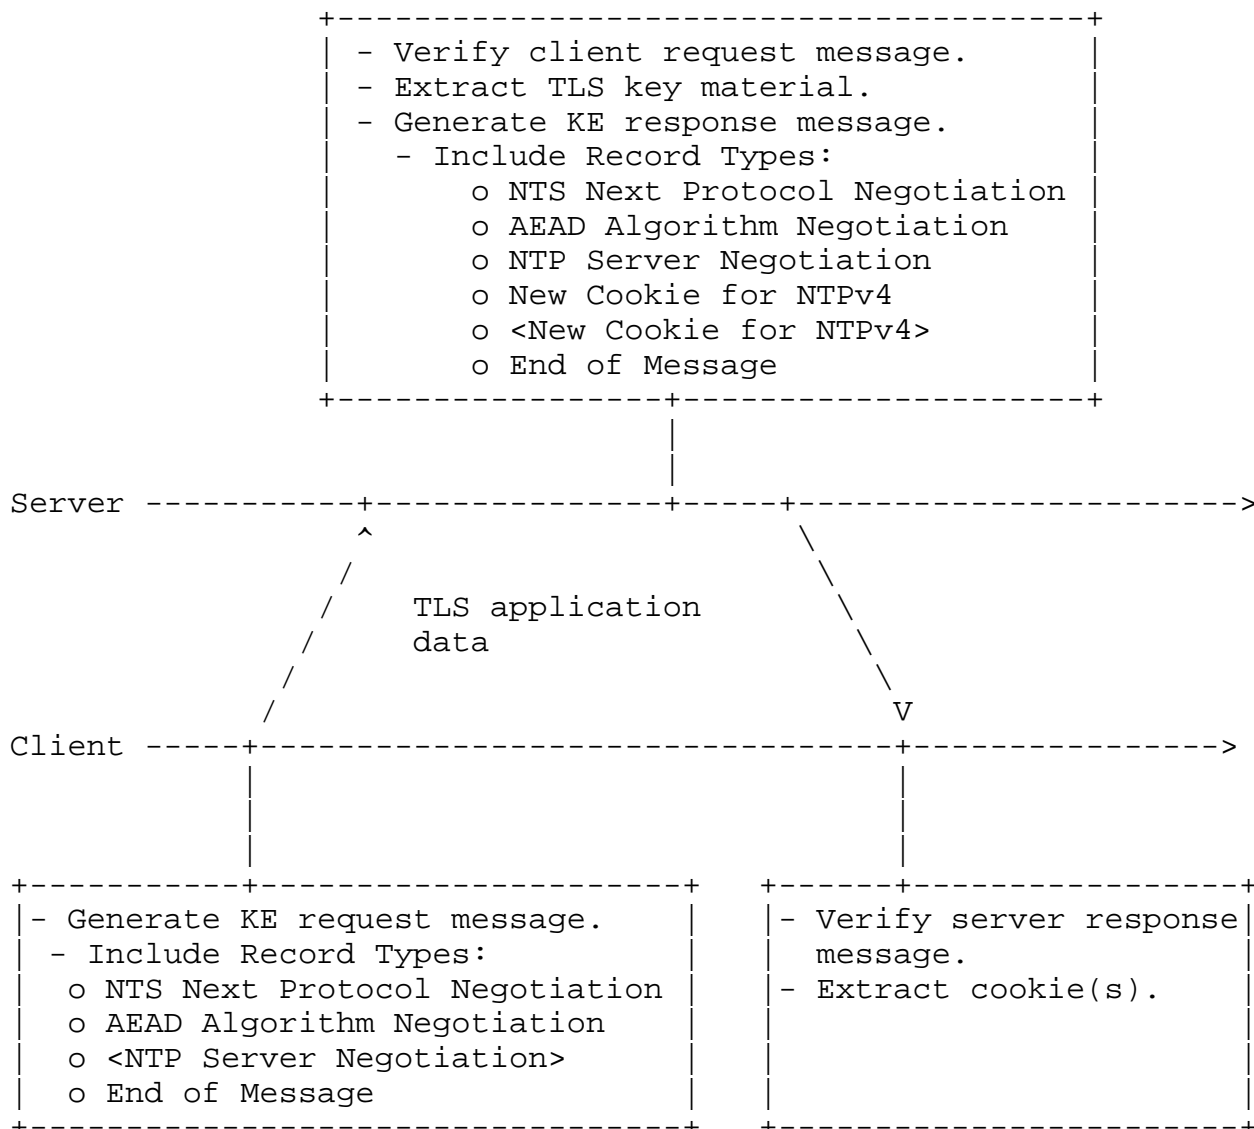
- Verify client request message.
- Extract TLS key material.
- Generate KE response message.
- Include Record Types:
o NTS Next Protocol Negotiation
o AEAD Algorithm Negotiation
o NTP Server Negotiation
o New Cookie for NTPv4
o <New Cookie for NTPv4>
o End of Message

Server

TLS application data

V

Client

- Generate KE request message.
- Include Record Types:
o NTS Next Protocol Negotiation
o AEAD Algorithm Negotiation
o <NTP Server Negotiation>
o End of Message

- Verify server response message.
- Extract cookie(s).